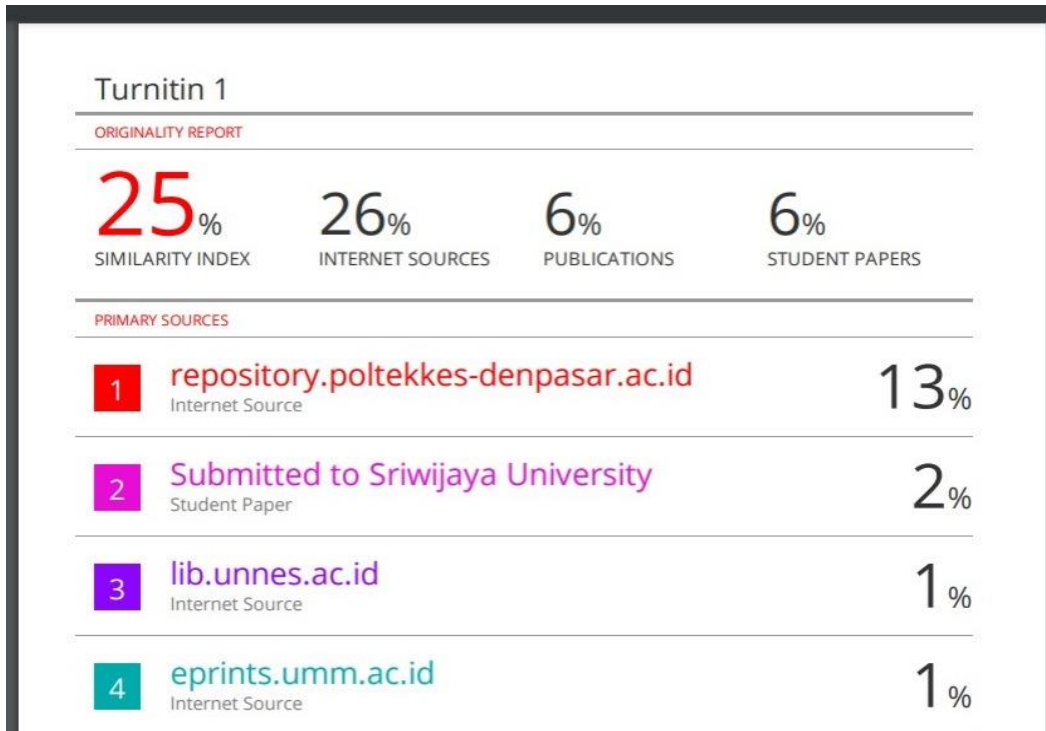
Turnitin 1

ORIGINALITY REPORT

25%
SIMILARITY INDEX

26%
INTERNET SOURCES

6%
PUBLICATIONS

6%
STUDENT PAPERS

PRIMARY SOURCES

1 repository.poltekkes-denpasar.ac.id
Internet Source
13%

2 Submitted to Sriwijaya University
Student Paper
2%

3 lib.unnes.ac.id
Internet Source
1%

4 eprints.umm.ac.id
Internet Source
1%